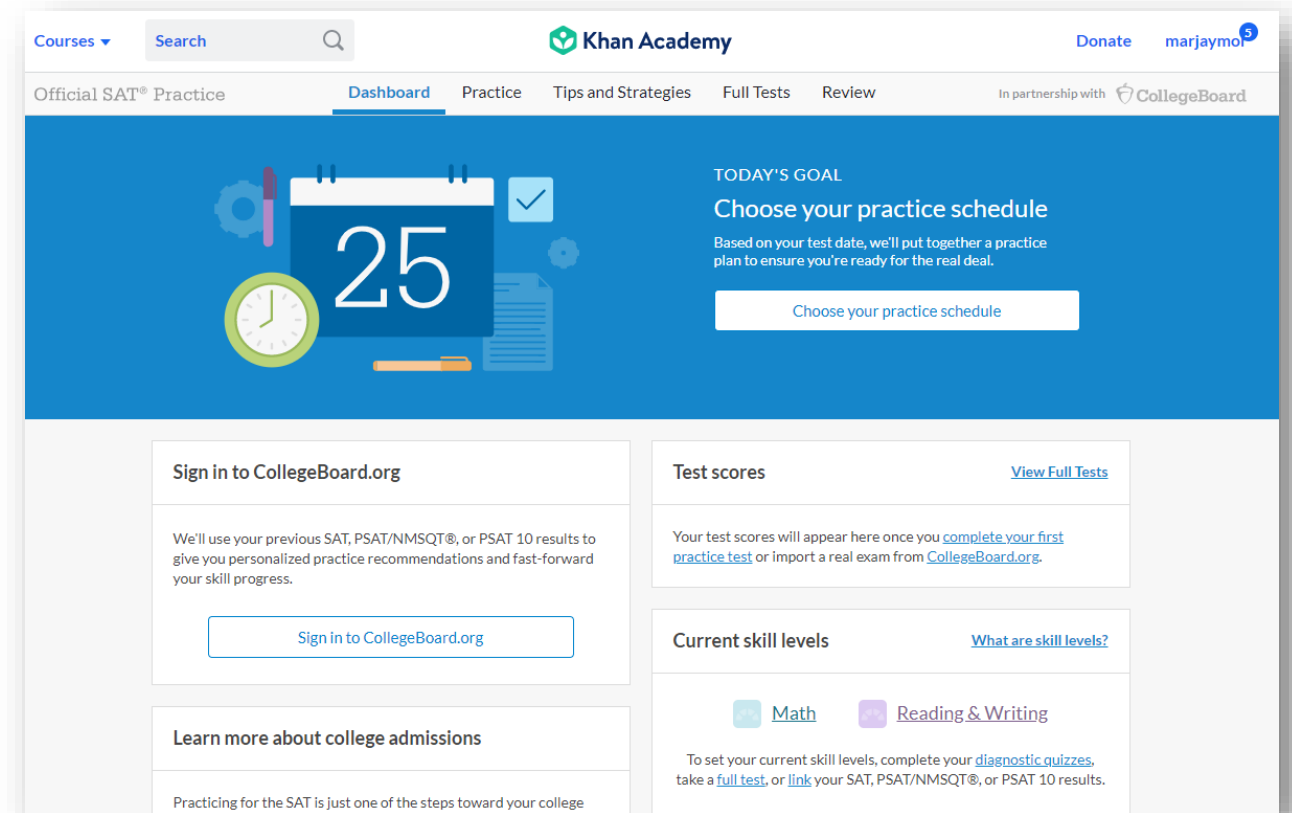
Courses ▾ Search Khan Academy Donate marjaymo 5

Official SAT® Practice Dashboard Practice Tips and Strategies Full Tests Review In partnership with CollegeBoard

25

TODAY'S GOAL

Choose your practice schedule

Based on your test date, we'll put together a practice plan to ensure you're ready for the real deal.

Choose your practice schedule

Sign in to CollegeBoard.org

We'll use your previous SAT, PSAT/NMSQT®, or PSAT 10 results to give you personalized practice recommendations and fast-forward your skill progress.

Sign in to CollegeBoard.org

Learn more about college admissions

Practicing for the SAT is just one of the steps toward your college

Test scores View Full Tests

Your test scores will appear here once you complete your first practice test or import a real exam from CollegeBoard.org.

Current skill levels What are skill levels?

Math Reading & Writing

To set your current skill levels, complete your diagnostic quizzes, take a full test, or link your SAT, PSAT/NMSQT®, or PSAT 10 results.